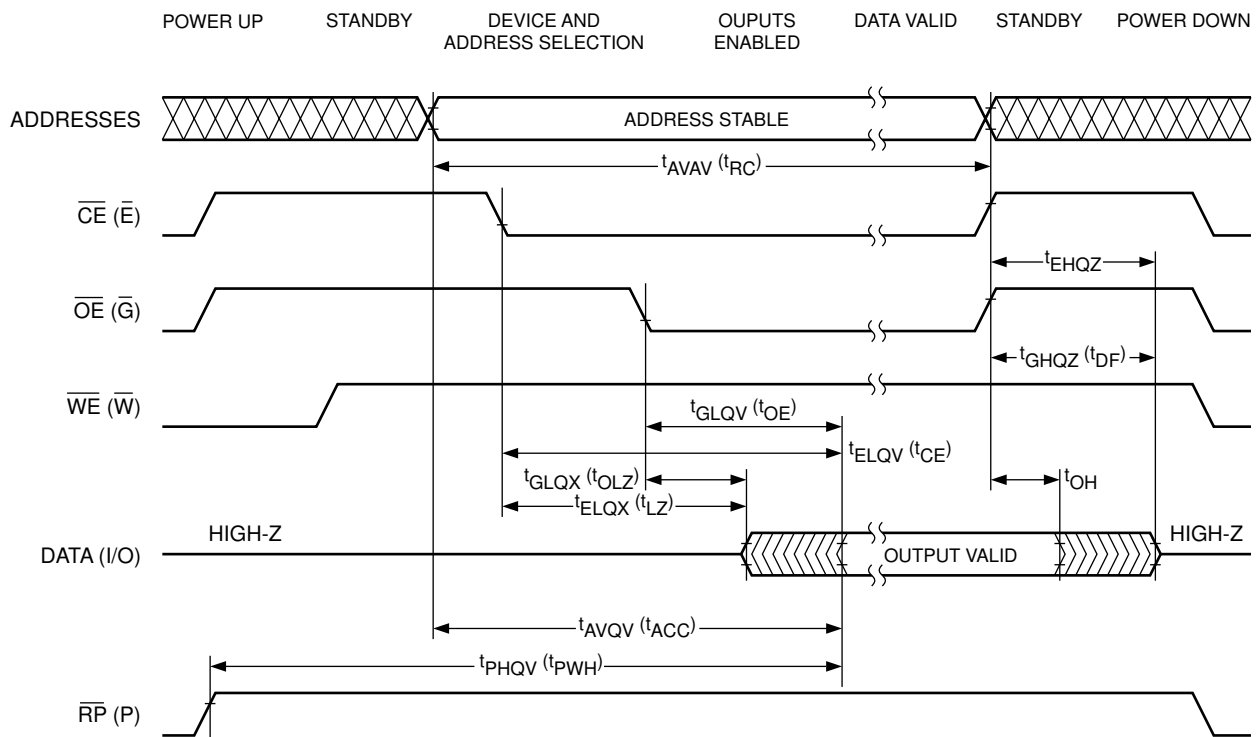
POWER UP STANDBY DEVICE AND ADDRESS SELECTION OUPUTS ENABLED DATA VALID STANDBY POWER DOWN

ADDRESSES

ADDRESS STABLE

$t_{AVAV}$ ($t_{RC}$)

$\overline{CE}$ ($\bar{E}$)

$t_{EHQZ}$

$\overline{OE}$ ($\overline{G}$)

$t_{GHQZ}$ ($t_{DF}$)

$\overline{WE}$ ($\overline{W}$)

$t_{GLQV}$ ($t_{OE}$)

$t_{ELQV}$ ($t_{CE}$)

$t_{GLQX}$ ($t_{OLZ}$)

$t_{OH}$

$t_{ELQX}$ ($t_{LZ}$)

HIGH-Z

HIGH-Z

DATA (I/O)

OUTPUT VALID

$t_{AVQV}$ ($t_{ACC}$)

$t_{PHQV}$ ($t_{PWH}$)

$\overline{RP}$ (P)